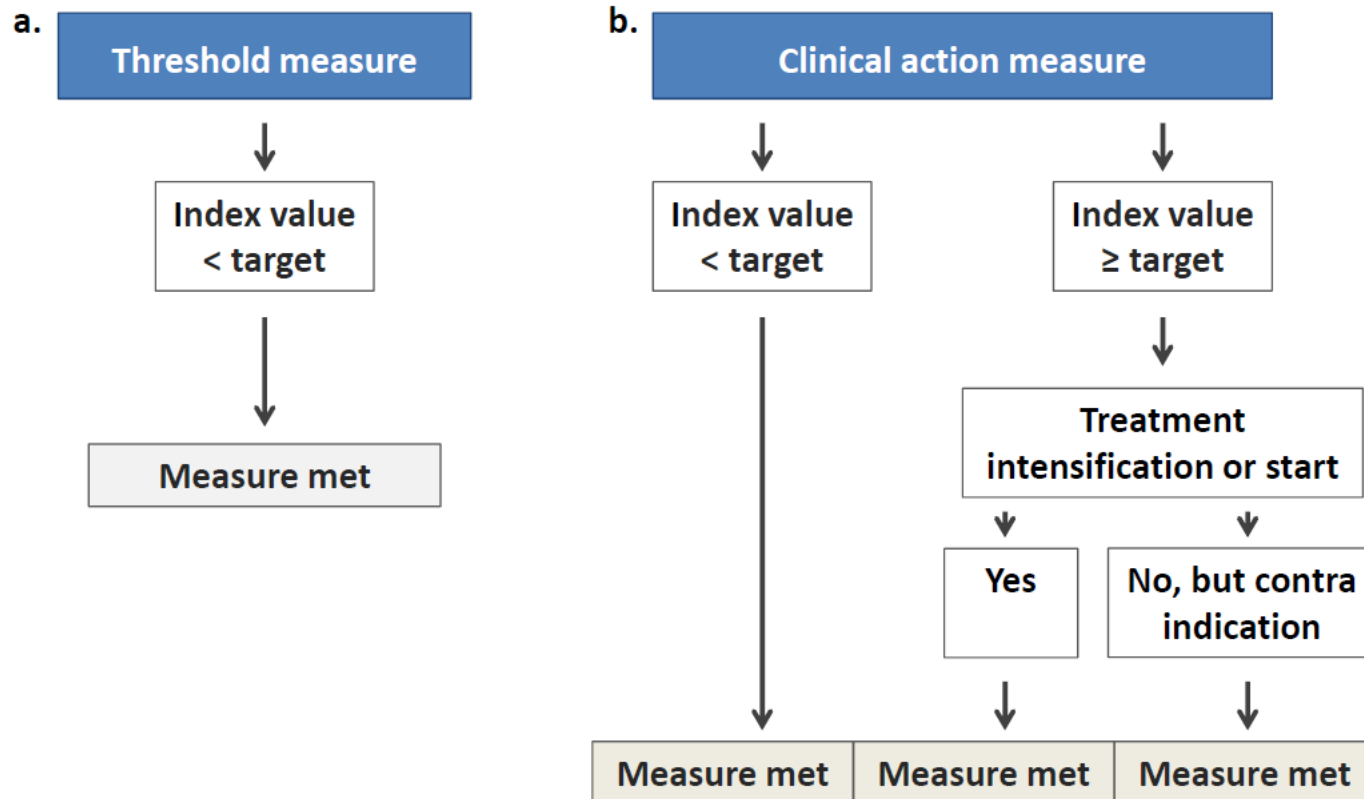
a.

Threshold measure

Index value
< target

Measure met

b.

Clinical action measure

Index value
< target

Index value
≥ target

Treatment intensification or start

Yes

No, but contra indication

Measure met

Measure met

Measure met